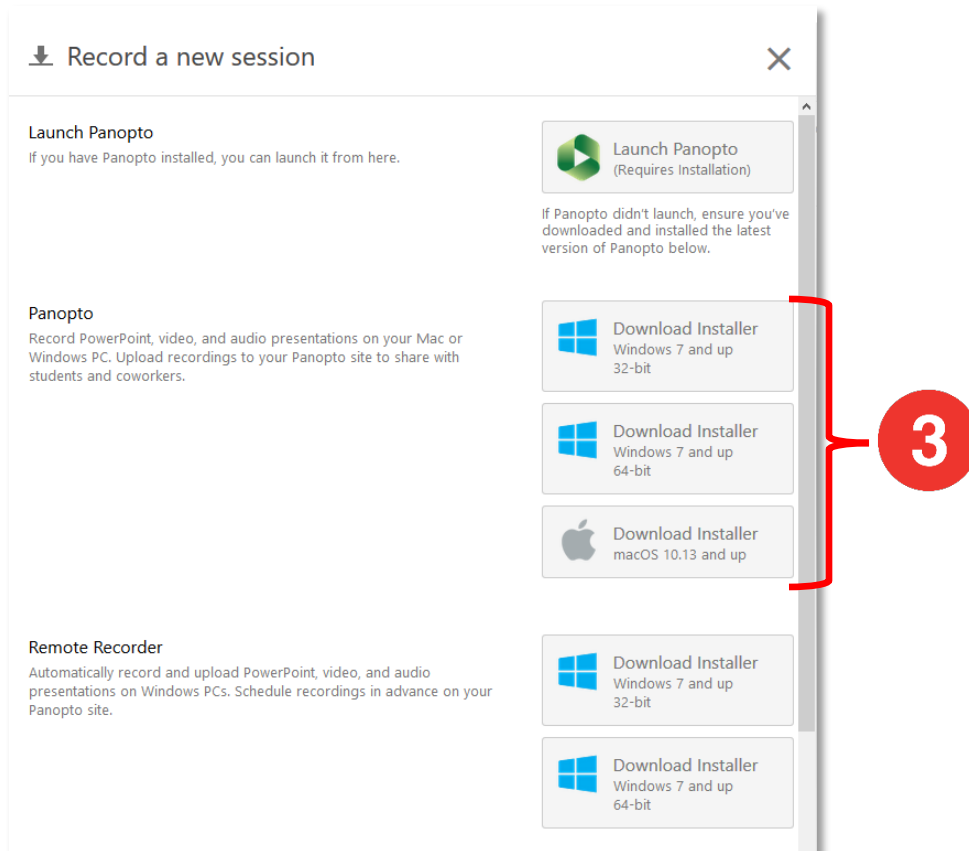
Record a new session

Launch Panopto
If you have Panopto installed, you can launch it from here.

Launch Panopto
(Requires Installation)

If Panopto didn't launch, ensure you've downloaded and installed the latest version of Panopto below.

Panopto
Record PowerPoint, video, and audio presentations on your Mac or Windows PC. Upload recordings to your Panopto site to share with students and coworkers.

Download Installer
Windows 7 and up
32-bit

Download Installer
Windows 7 and up
64-bit

Download Installer
macOS 10.13 and up

3

Remote Recorder
Automatically record and upload PowerPoint, video, and audio presentations on Windows PCs. Schedule recordings in advance on your Panopto site.

Download Installer
Windows 7 and up
32-bit

Download Installer
Windows 7 and up
64-bit